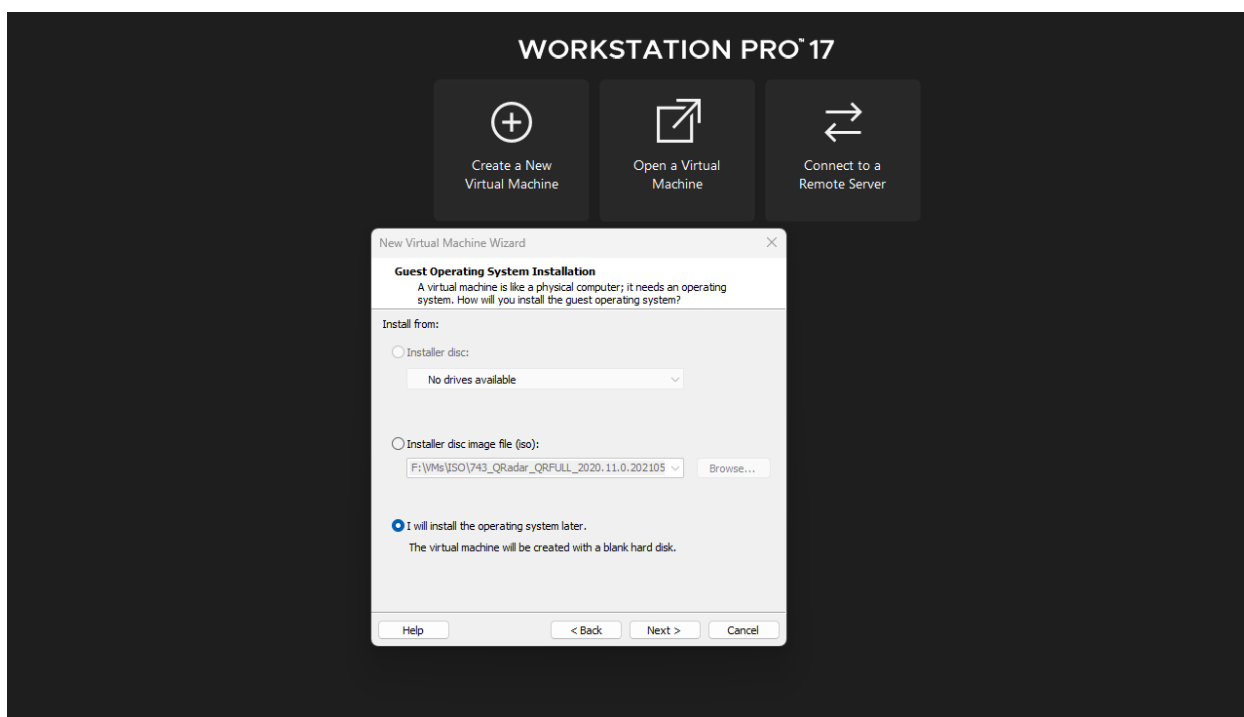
WORKSTATION PRO™ 17

Create a New Virtual Machine

Open a Virtual Machine

Connect to a Remote Server

New Virtual Machine Wizard

Guest Operating System Installation

A virtual machine is like a physical computer; it needs an operating system. How will you install the guest operating system?

Install from:

Installer disc:

No drives available

Installer disc image file (iso):

F:\VMs\ISO\743_QRadar_QRFULL_2020.11.0.202105

Browse...

I will install the operating system later.

The virtual machine will be created with a blank hard disk.

Help

< Back

Next >

Cancel